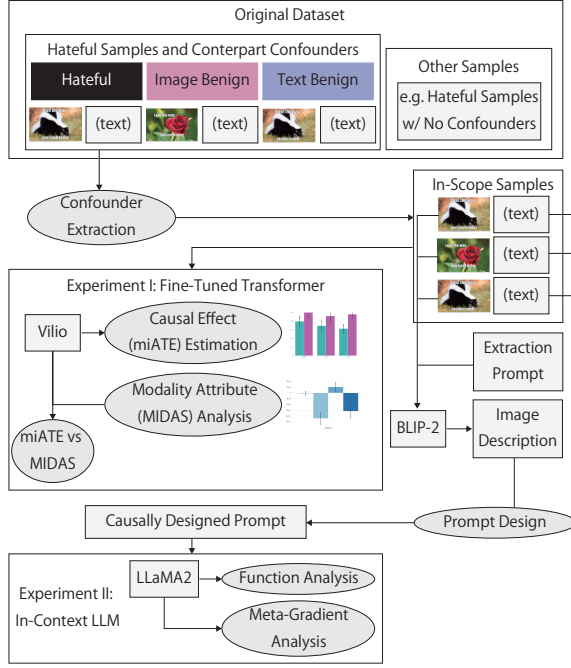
Original Dataset

Hateful Samples and Conterpart Confounders

Hateful

Image Benign

Text Benign

(text)

(text)

(text)

Other Samples

e.g. Hateful Samples w/ No Confounders

Confounder Extraction

In-Scope Samples

(text)

(text)

(text)

Experiment I: Fine-Tuned Transformer

Vilio

Causal Effect (miATE) Estimation

Modality Attribute (MIDAS) Analysis

miATE vs MIDAS

Extraction Prompt

BLIP-2

Image Description

Causally Designed Prompt

Prompt Design

Experiment II: In-Context LLM

LLaMA2

Function Analysis

Meta-Gradient Analysis